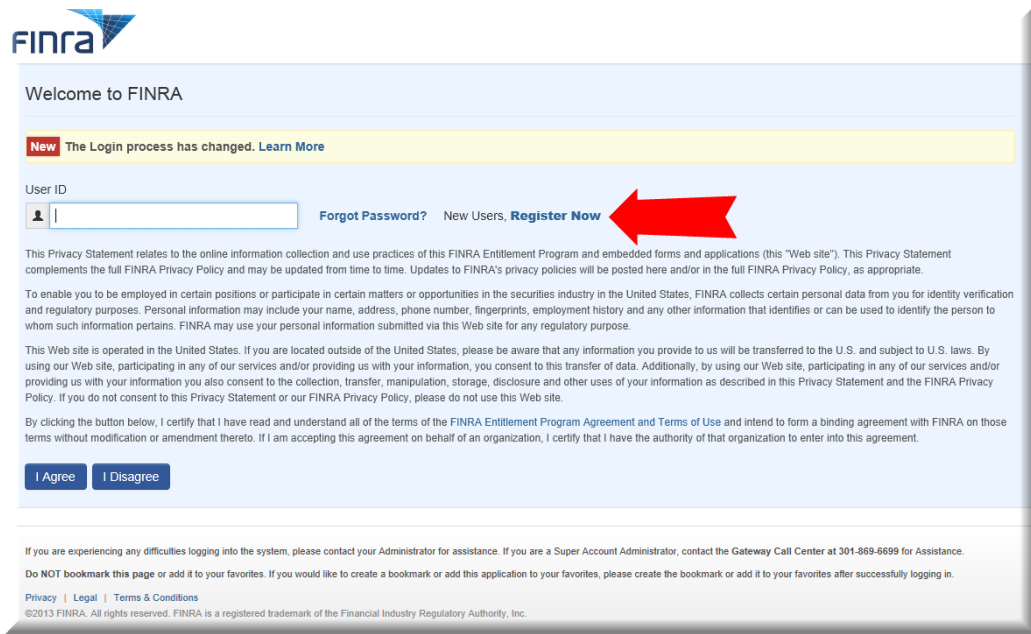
FINRA

Welcome to FINRA

New The Login process has changed. Learn More

User ID

Forgot Password? New Users, Register Now

This Privacy Statement relates to the online information collection and use practices of this FINRA Entitlement Program and embedded forms and applications (this "Web site"). This Privacy Statement complements the full FINRA Privacy Policy and may be updated from time to time. Updates to FINRA's privacy policies will be posted here and/or in the full FINRA Privacy Policy, as appropriate.

To enable you to be employed in certain positions or participate in certain matters or opportunities in the securities industry in the United States, FINRA collects certain personal data from you for identity verification and regulatory purposes. Personal information may include your name, address, phone number, fingerprints, employment history and any other information that identifies or can be used to identify the person to whom such information pertains. FINRA may use your personal information submitted via this Web site for any regulatory purpose.

This Web site is operated in the United States. If you are located outside of the United States, please be aware that any information you provide to us will be transferred to the U.S. and subject to U.S. laws. By using our Web site, participating in any of our services and/or providing us with your information, you consent to this transfer of data. Additionally, by using our Web site, participating in any of our services and/or providing us with your information you also consent to the collection, transfer, manipulation, storage, disclosure and other uses of your information as described in this Privacy Statement and the FINRA Privacy Policy. If you do not consent to this Privacy Statement or our FINRA Privacy Policy, please do not use this Web site.

By clicking the button below, I certify that I have read and understand all of the terms of the FINRA Entitlement Program Agreement and Terms of Use and intend to form a binding agreement with FINRA on those terms without modification or amendment thereto. If I am accepting this agreement on behalf of an organization, I certify that I have the authority of that organization to enter into this agreement.

I Agree I Disagree

If you are experiencing any difficulties logging into the system, please contact your Administrator for assistance. If you are a Super Account Administrator, contact the Gateway Call Center at 301-869-6699 for Assistance.

Do NOT bookmark this page or add it to your favorites. If you would like to create a bookmark or add this application to your favorites, please create the bookmark or add it to your favorites after successfully logging in.

Privacy | Legal | Terms & Conditions
©2013 FINRA. All rights reserved. FINRA is a registered trademark of the Financial Industry Regulatory Authority, Inc.